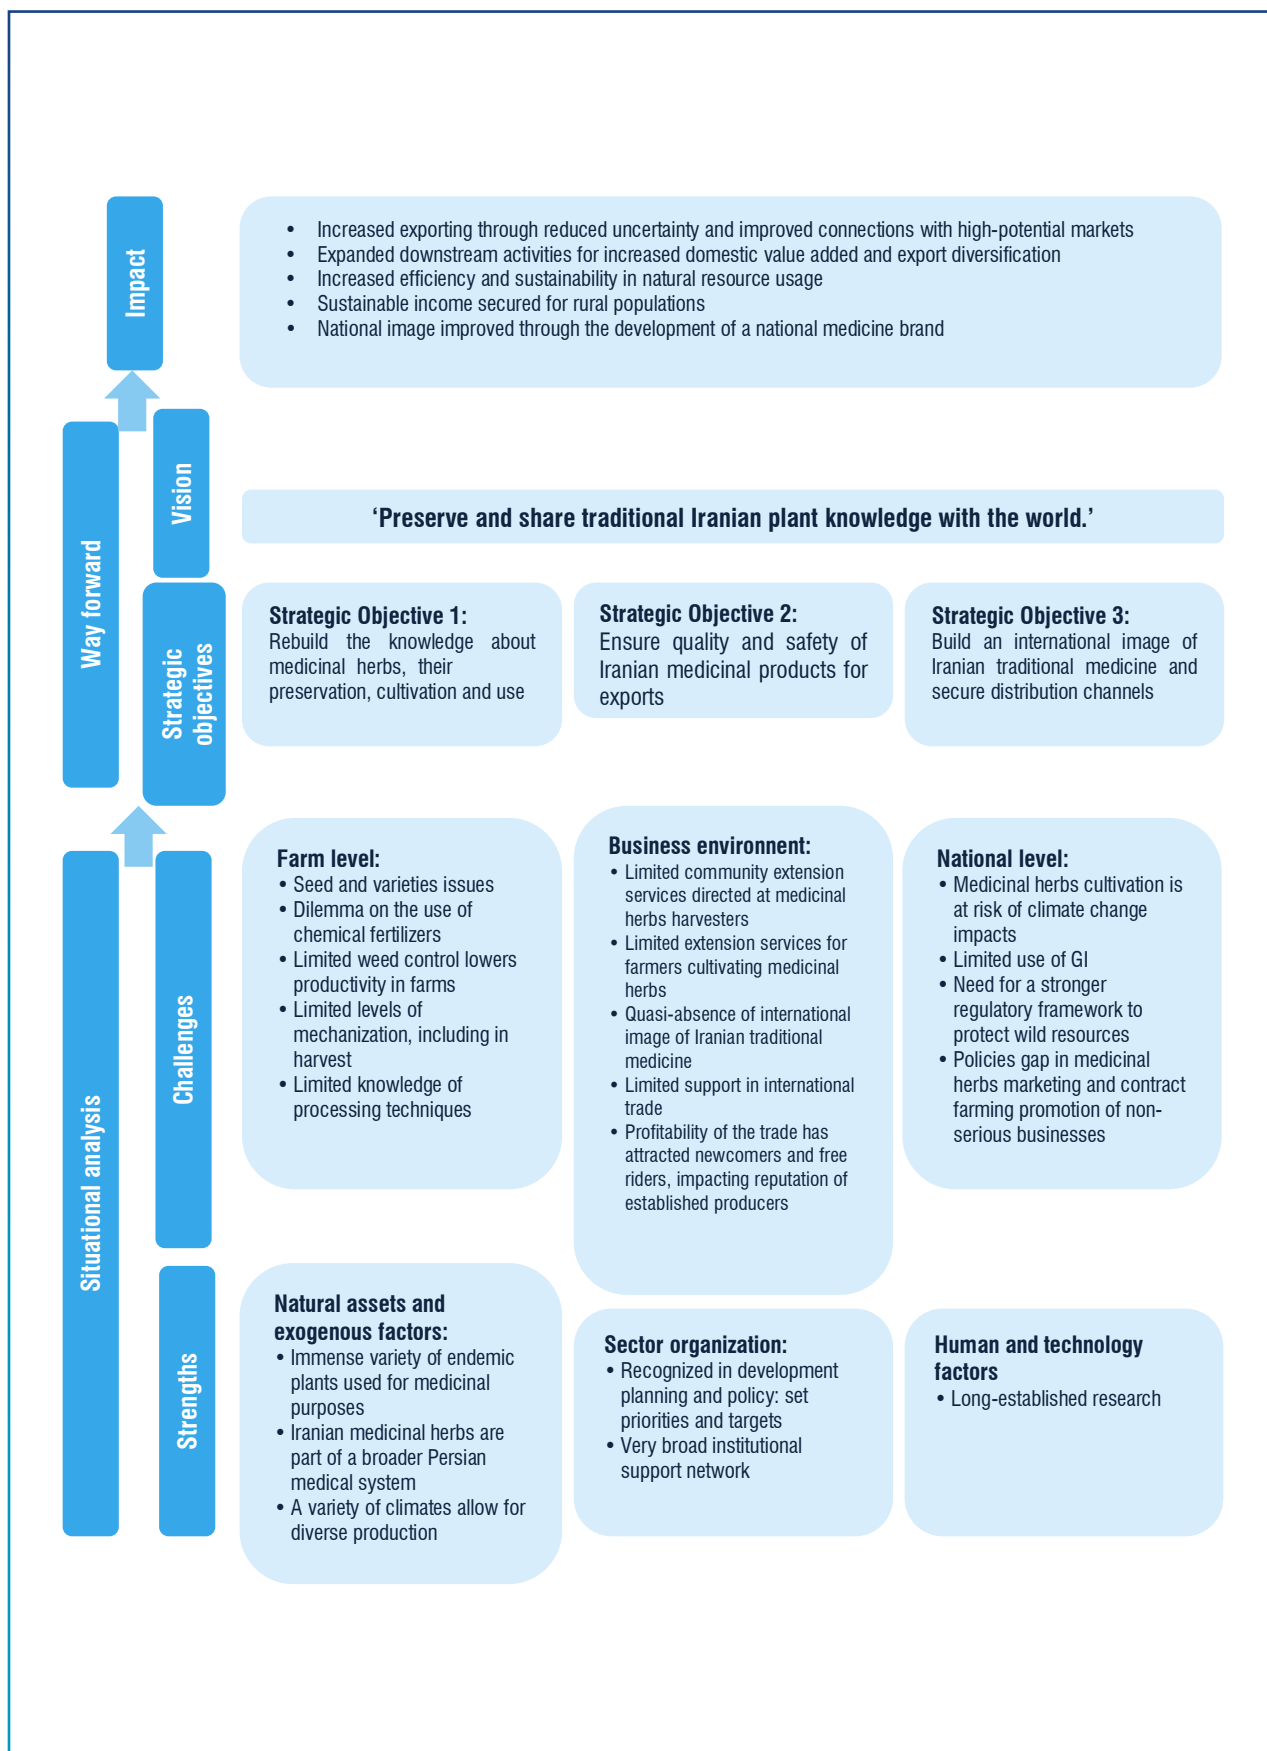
Impact

- Increased exporting through reduced uncertainty and improved connections with high-potential markets
- Expanded downstream activities for increased domestic value added and export diversification
- Increased efficiency and sustainability in natural resource usage
- Sustainable income secured for rural populations
- National image improved through the development of a national medicine brand

Way forward

Vision

'Preserve and share traditional Iranian plant knowledge with the world.'

Strategic objectives

**Strategic Objective 1:**
Rebuild the knowledge about medicinal herbs, their preservation, cultivation and use

**Strategic Objective 2:**
Ensure quality and safety of Iranian medicinal products for exports

**Strategic Objective 3:**
Build an international image of Iranian traditional medicine and secure distribution channels

Situational analysis

Challenges

**Farm level:**
- Seed and varieties issues
- Dilemma on the use of chemical fertilizers
- Limited weed control lowers productivity in farms
- Limited levels of mechanization, including in harvest
- Limited knowledge of processing techniques

**Business environment:**
- Limited community extension services directed at medicinal herbs harvesters
- Limited extension services for farmers cultivating medicinal herbs
- Quasi-absence of international image of Iranian traditional medicine
- Limited support in international trade
- Profitability of the trade has attracted newcomers and free riders, impacting reputation of established producers

**National level:**
- Medicinal herbs cultivation is at risk of climate change impacts
- Limited use of GI
- Need for a stronger regulatory framework to protect wild resources
- Policies gap in medicinal herbs marketing and contract farming promotion of non-serious businesses

Strengths

**Natural assets and exogenous factors:**
- Immense variety of endemic plants used for medicinal purposes
- Iranian medicinal herbs are part of a broader Persian medical system
- A variety of climates allow for diverse production

**Sector organization:**
- Recognized in development planning and policy: set priorities and targets
- Very broad institutional support network

**Human and technology factors**
- Long-established research